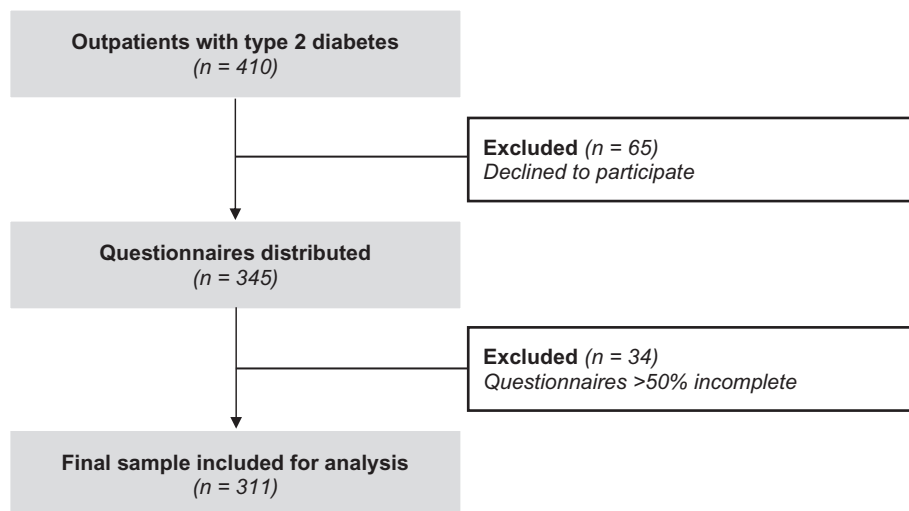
Outpatients with type 2 diabetes
(n = 410)

Excluded (n = 65)
Declined to participate

Questionnaires distributed
(n = 345)

Excluded (n = 34)
Questionnaires >50% incomplete

Final sample included for analysis
(n = 311)